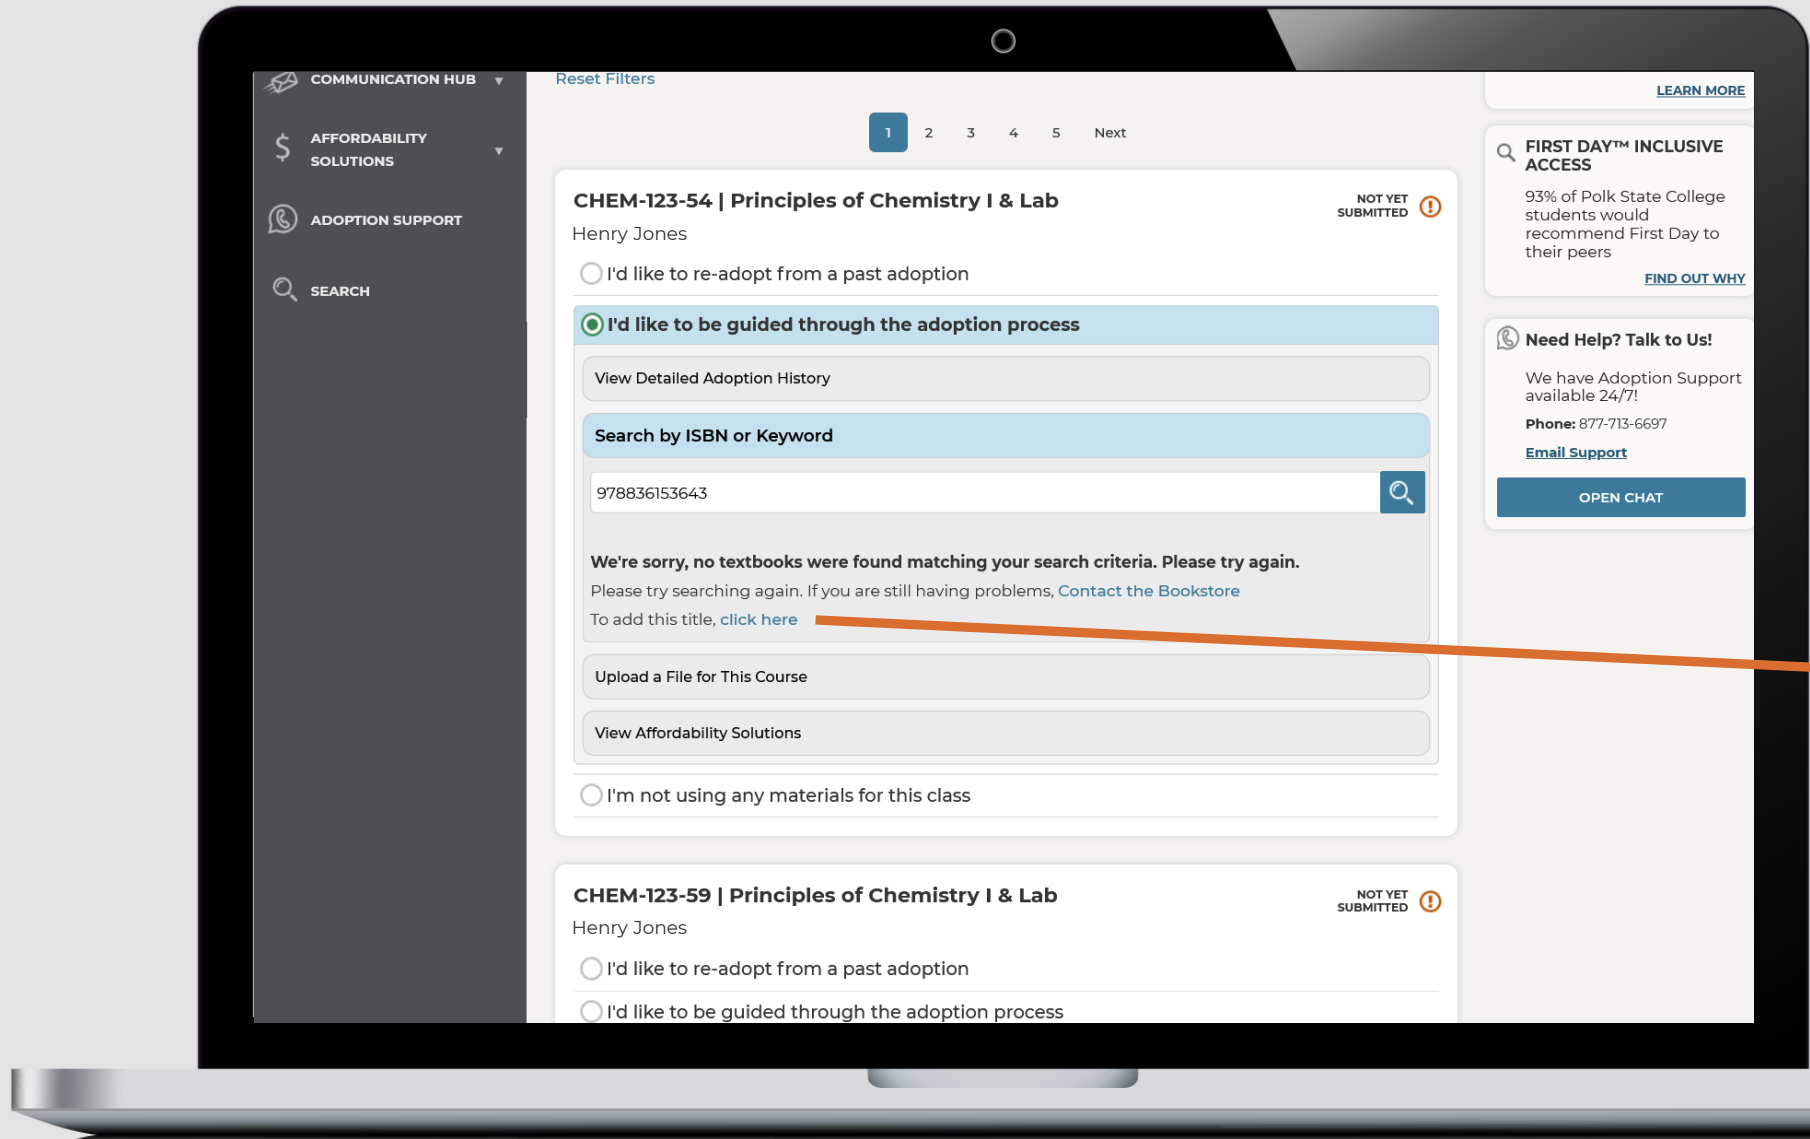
COMMUNICATION HUB

AFFORDABILITY SOLUTIONS

ADOPTION SUPPORT

SEARCH

Reset Filters

1 2 3 4 5 Next

CHEM-123-54 | Principles of Chemistry I & Lab

NOT YET SUBMITTED

Henry Jones

I'd like to re-adopt from a past adoption

I'd like to be guided through the adoption process

View Detailed Adoption History

Search by ISBN or Keyword

978836153643

We're sorry, no textbooks were found matching your search criteria. Please try again.

Please try searching again. If you are still having problems, Contact the Bookstore

To add this title, click here

Upload a File for This Course

View Affordability Solutions

I'm not using any materials for this class

CHEM-123-59 | Principles of Chemistry I & Lab

NOT YET SUBMITTED

Henry Jones

I'd like to re-adopt from a past adoption

I'd like to be guided through the adoption process

LEARN MORE

FIRST DAY™ INCLUSIVE ACCESS

93% of Polk State College students would recommend First Day to their peers

FIND OUT WHY

Need Help? Talk to Us!

We have Adoption Support available 24/7!

Phone: 877-713-6697

Email Support

OPEN CHAT